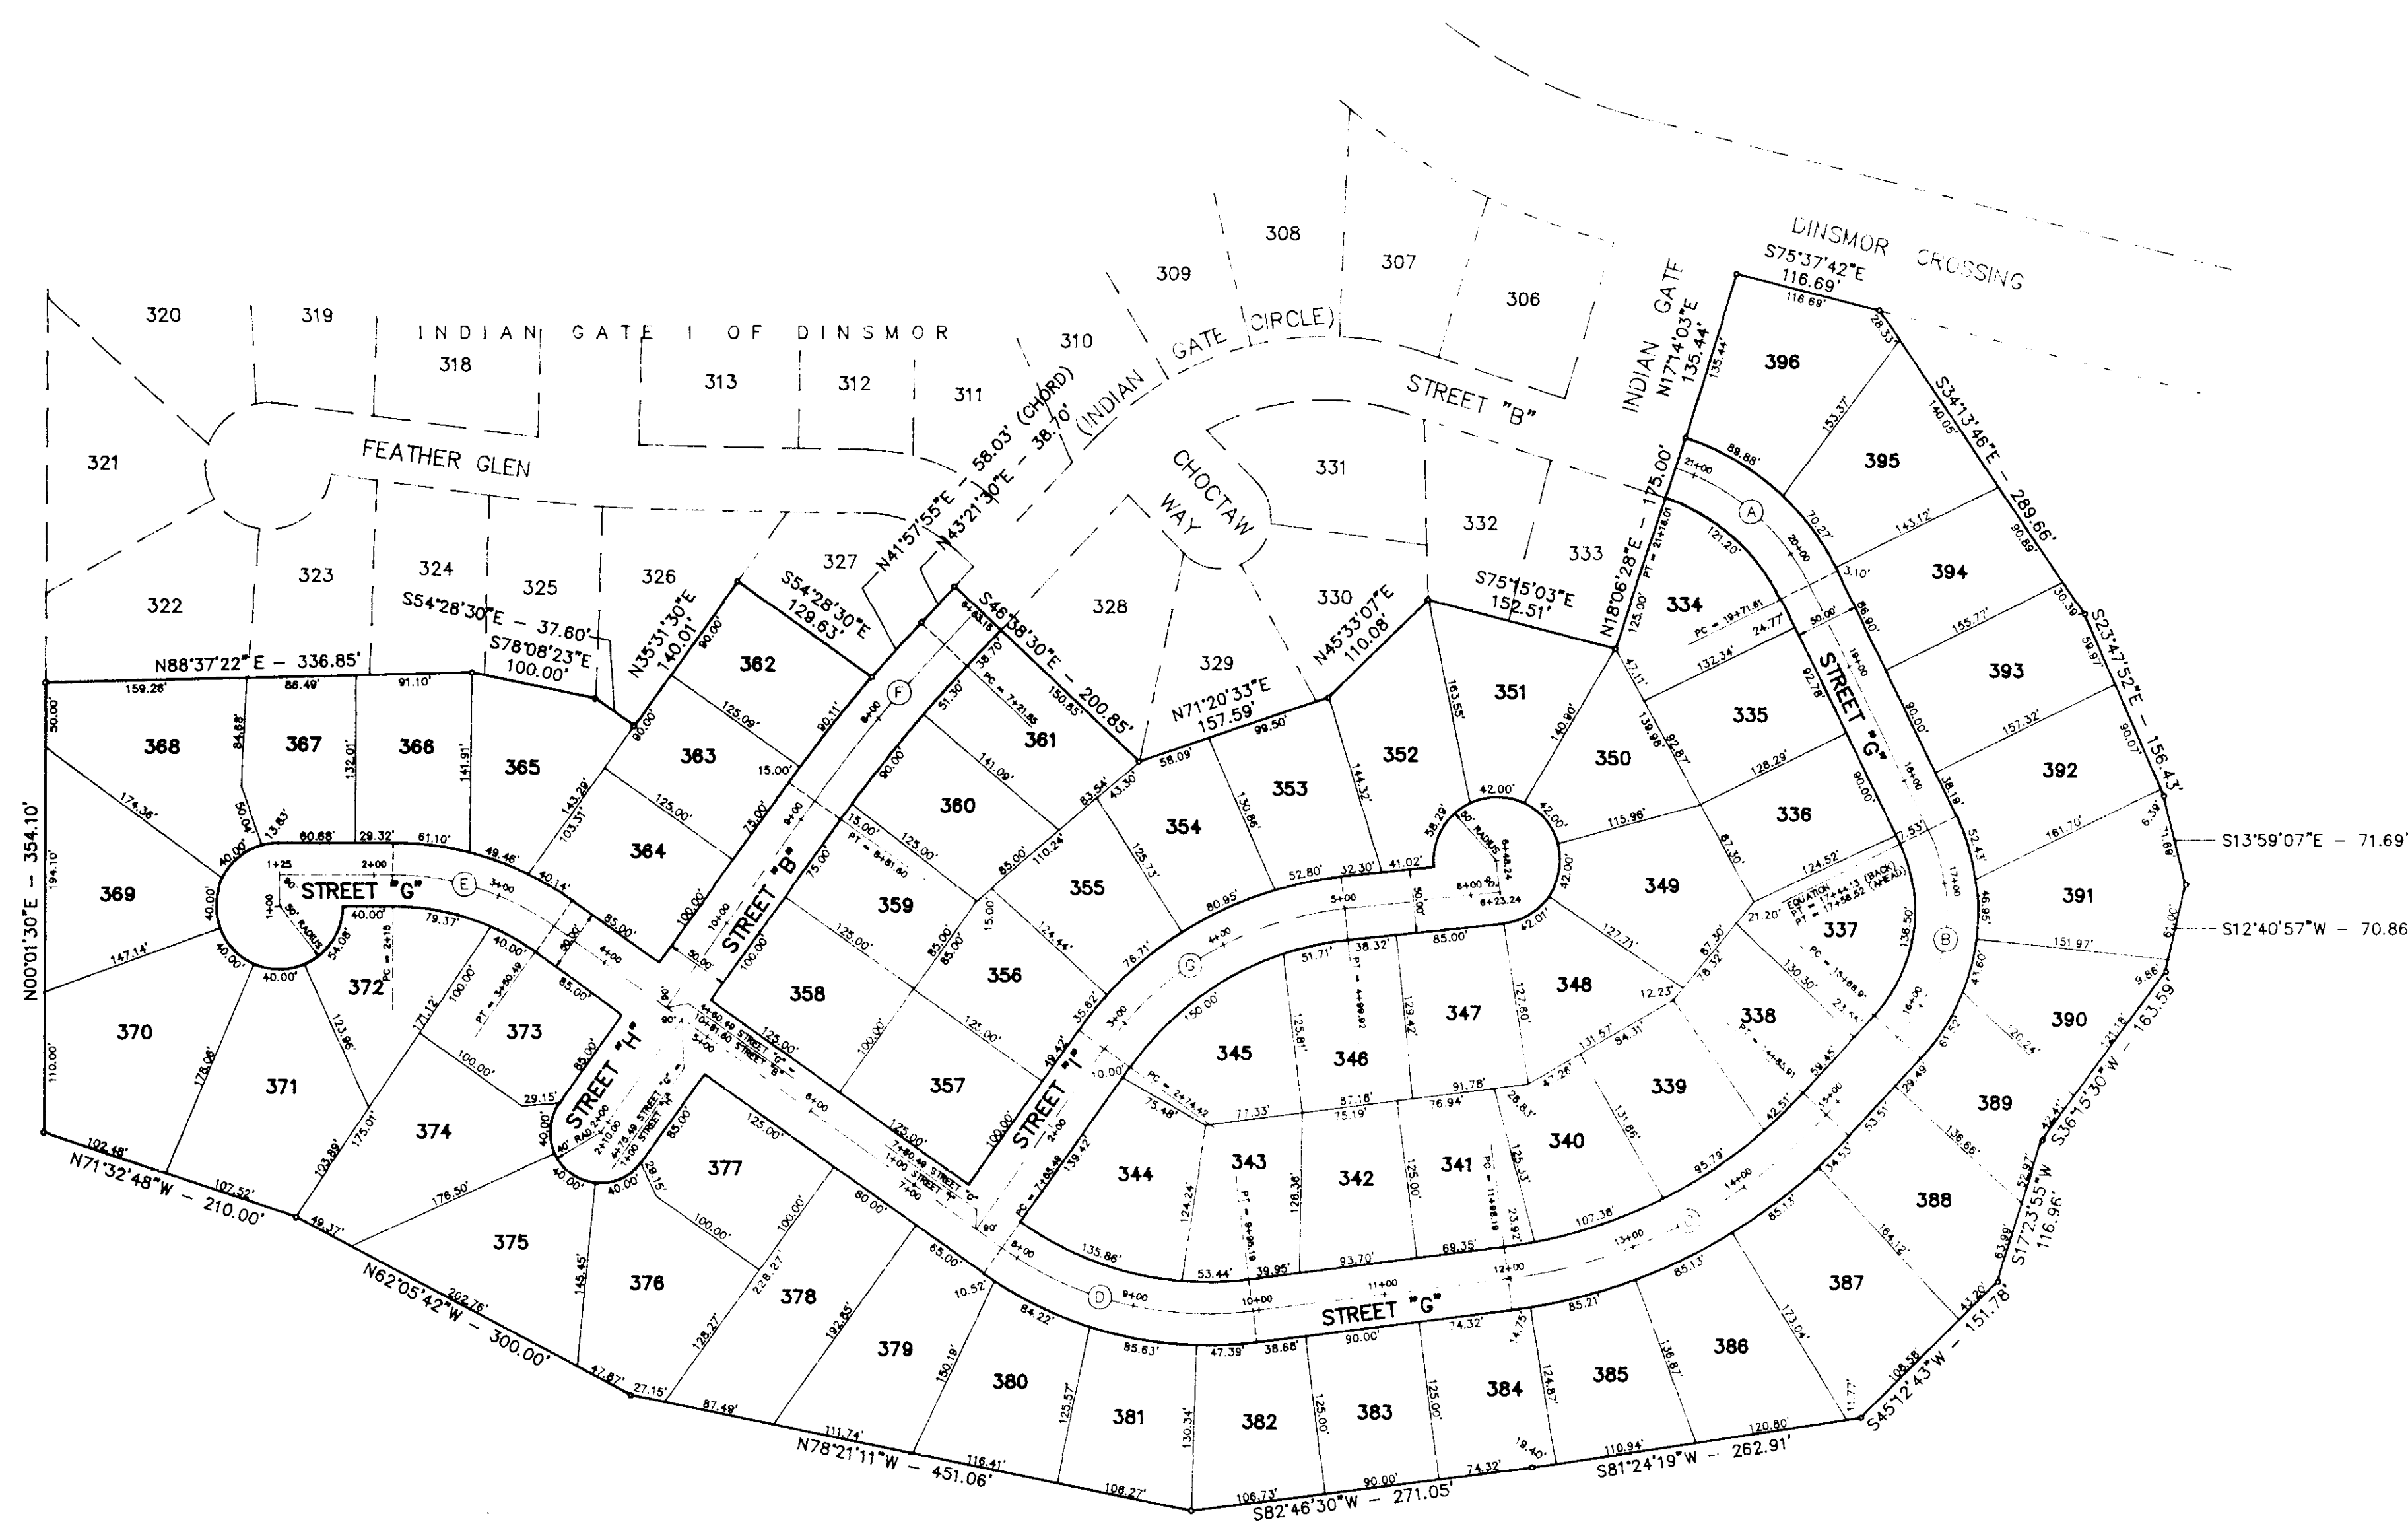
320
319
INDIAN GATE I OF DINSMOR
318
313
312
311
310
309
308
307
306
DINSMOR CROSSING
S75°37'42"E
116.69'
116.69'
INDIAN GATE
N17°14'03"E
135.44'
135.44'
(INDIAN GATE CIRCLE)
STREET "B"
321
FEATHER GLEN
322
323
324
325
326
327
N41°57'55"E – 58.03' (CHORD)
N43°21'30"E – 38.70'
CHOCTAW WAY
331
332
333
328
329
330
S54°28'30"E – 37.60'
S78°08'23"E
100.00'
N35°31'30"E
140.01'
S54°28'30"E
129.63'
S46°38'30"E – 200.85'
N71°20'33"E
157.59'
N45°33'07"E
110.08'
S75°15'03"E
152.51'
N18°06'28"E – 175.00'
396
395
394
393
392
391
390
389
388
387
386
385
384
383
382
381
380
379
378
377
376
375
374
373
372
371
370
369
368
367
366
365
364
363
362
361
360
359
358
357
356
355
354
353
352
351
350
349
348
347
346
345
344
343
342
341
340
339
338
337
336
335
334
N88°37'22"E – 336.85'
N00°01'30"E – 354.10'
STREET "G"
STREET "B"
STREET "H"
STREET "I"
STREET "G"
STREET "G"
S34°13'46"E – 289.66'
S23°47'52"E – 156.43'
S13°59'07"E – 71.69'
S12°40'57"W – 70.86'
S36°15'30"W – 163.59'
S17°23'55"W
116.96'
S45°12'43"W – 151.78'
S81°24'19"W – 262.91'
S82°46'30"W – 271.05'
N78°21'11"W – 451.06'
N62°05'42"W – 300.00'
N71°32'48"W – 210.00'
A
B
C
D
E
F
G